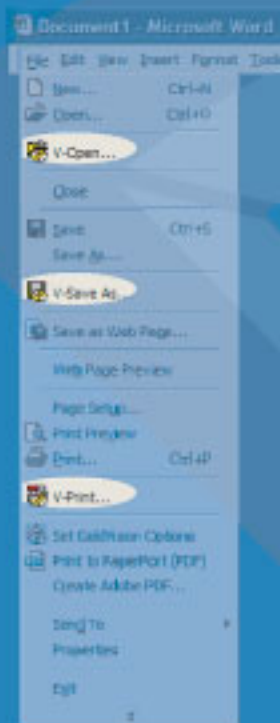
Document1 - Microsoft Word

File Edit View Insert Format Tools

New... Ctrl+N
Open... Ctrl+O
V-Open...
Close
Save Ctrl+S
Save As...
V-Save As...
Save as Web Page...
Web Page Preview
Page Setup...
Print Preview
Print... Ctrl+P
V-Print...
Set GoldVision Options
Print to PaperPort (PDF)
Create Adobe PDF...
Send To
Properties
Exit